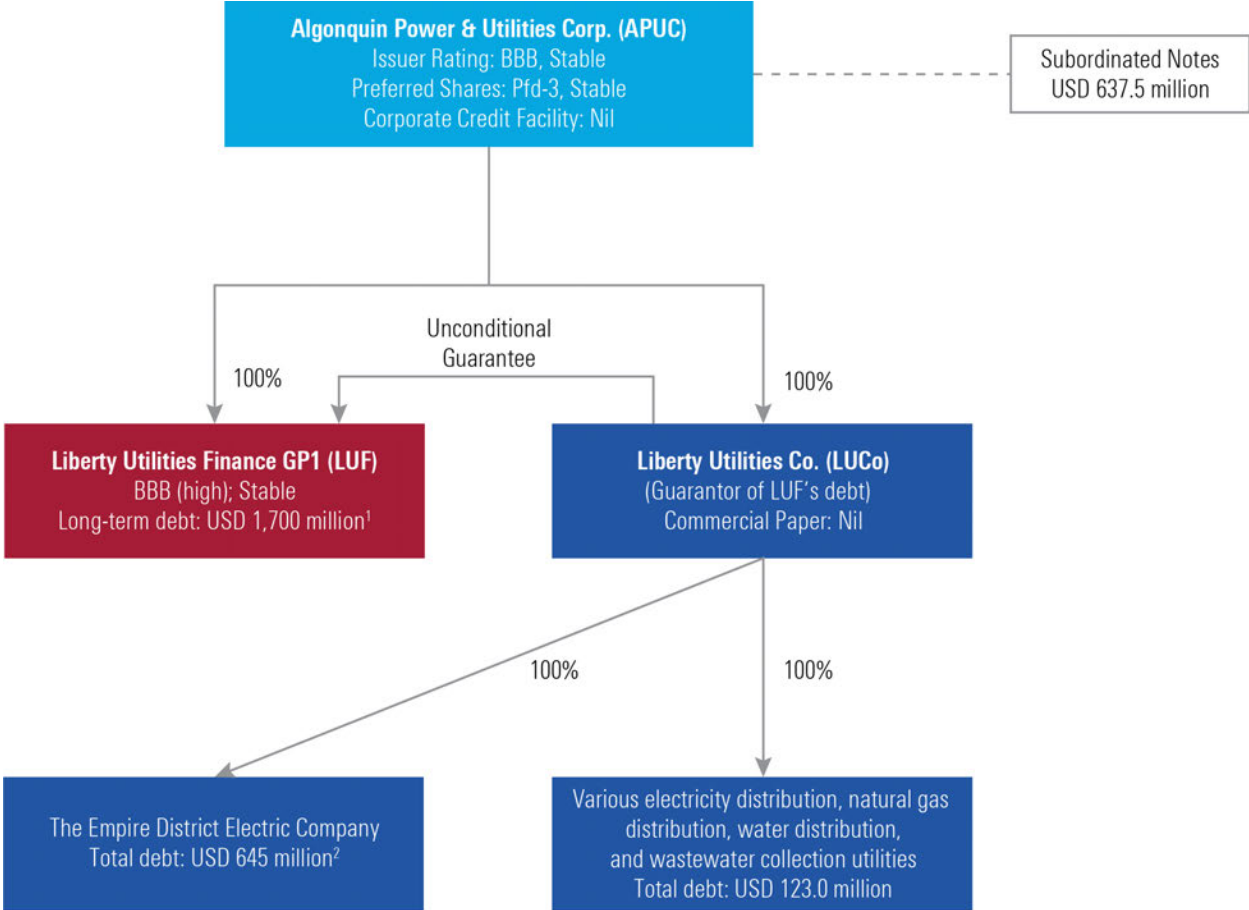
Algonquin Power & Utilities Corp. (APUC)
Issuer Rating: BBB, Stable
Preferred Shares: Pfd-3, Stable
Corporate Credit Facility: Nil

Subordinated Notes
USD 637.5 million

Unconditional Guarantee

100%

100%

Liberty Utilities Finance GP1 (LUF)
BBB (high); Stable
Long-term debt: USD 1,700 million$^1$

Liberty Utilities Co. (LUCo)
(Guarantor of LUF's debt)
Commercial Paper: Nil

100%

100%

The Empire District Electric Company
Total debt: USD 645 million$^2$

Various electricity distribution, natural gas distribution, water distribution, and wastewater collection utilities
Total debt: USD 123.0 million